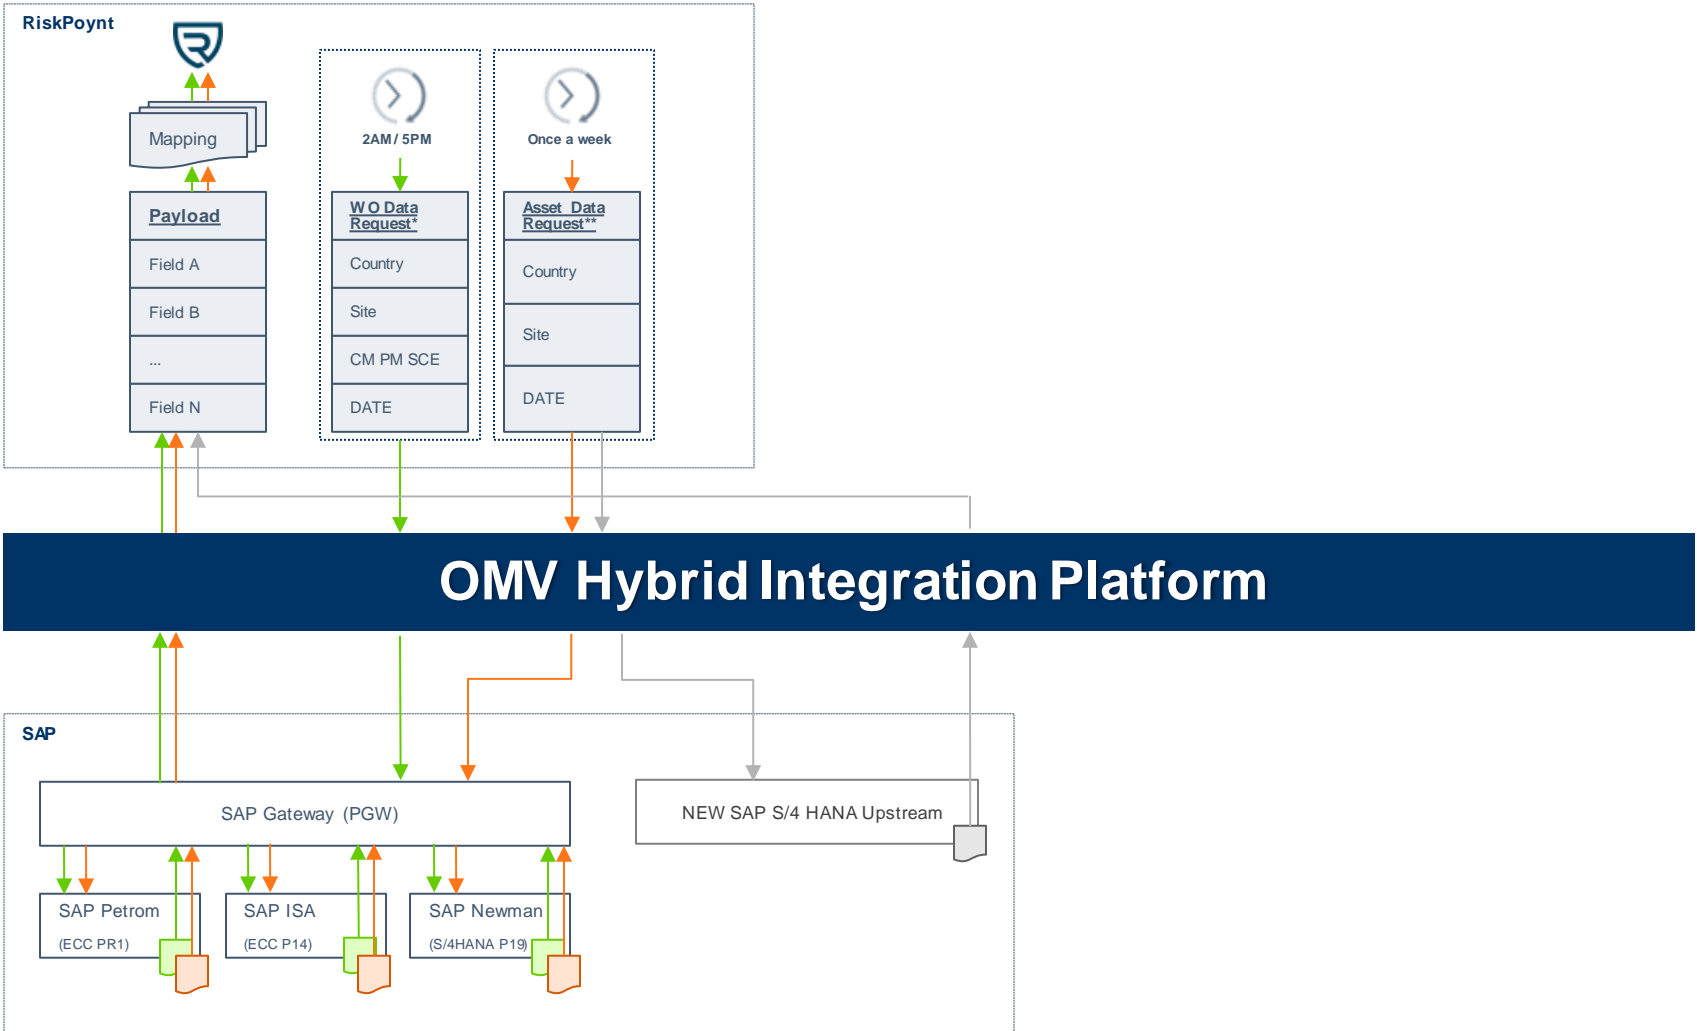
RiskPoynt

Mapping

Payload

Field A

Field B

...

Field N

2AM / 5PM

W O Data Request*

Country

Site

CM PM SCE

DATE

Once a week

Asset Data Request**

Country

Site

DATE

OMV Hybrid Integration Platform

SAP

SAP Gateway (PGW)

NEW SAP S/4 HANA Upstream

SAP Petrom
(ECC PR1)

SAP ISA
(ECC P14)

SAP Newman
(S/4HANA P19)